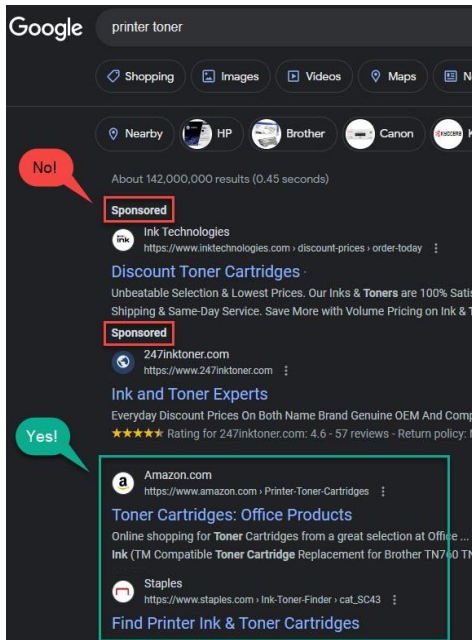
Google printer toner

Shopping Images Videos Maps N

Nearby HP Brother Canon K

No!

About 142,000,000 results (0.45 seconds)

Sponsored

ink

Ink Technologies
https://www.inktechnologies.com › discount-prices › order-today

Discount Toner Cartridges

Unbeatable Selection & Lowest Prices. Our Inks & Toners are 100% Satis
Shipping & Same-Day Service. Save More with Volume Pricing on Ink & T

Sponsored

247inktoner.com
https://www.247inktoner.com

Ink and Toner Experts

Everyday Discount Prices On Both Name Brand Genuine OEM And Comp
★★★★★ Rating for 247inktoner.com: 4.6 - 57 reviews · Return policy: N

Yes!

a

Amazon.com
https://www.amazon.com › Printer-Toner-Cartridges

Toner Cartridges: Office Products

Online shopping for Toner Cartridges from a great selection at Office ...
Ink (TM Compatible Toner Cartridge Replacement for Brother TN760 TN

Staples
https://www.staples.com › Ink-Toner-Finder › cat_SC43

Find Printer Ink & Toner Cartridges